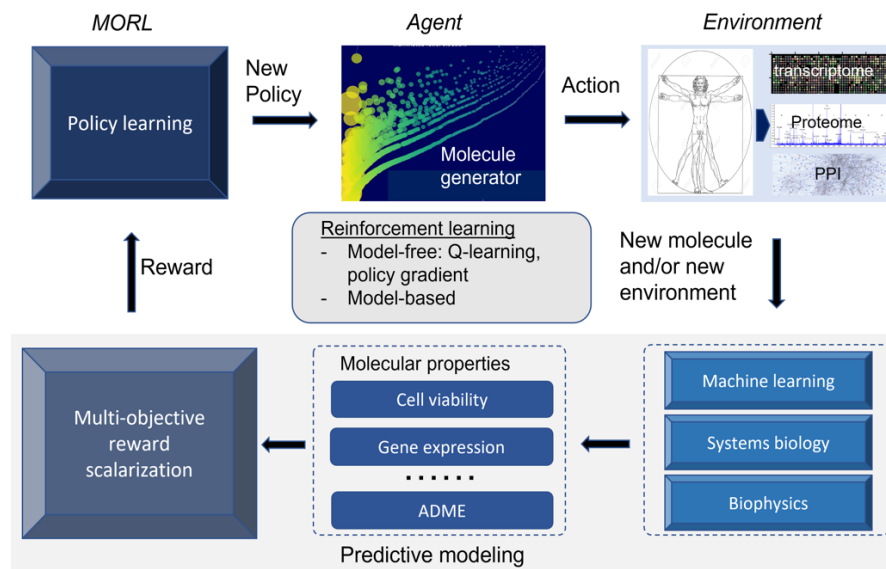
MORL

Agent

Environment

Policy learning

New Policy

Molecule generator

Action

transcriptome

Proteome

PPI

Reinforcement learning
- Model-free: Q-learning, policy gradient
- Model-based

Reward

New molecule and/or new environment

Multi-objective reward scalarization

Molecular properties

Cell viability

Gene expression

.......

ADME

Machine learning

Systems biology

Biophysics

Predictive modeling